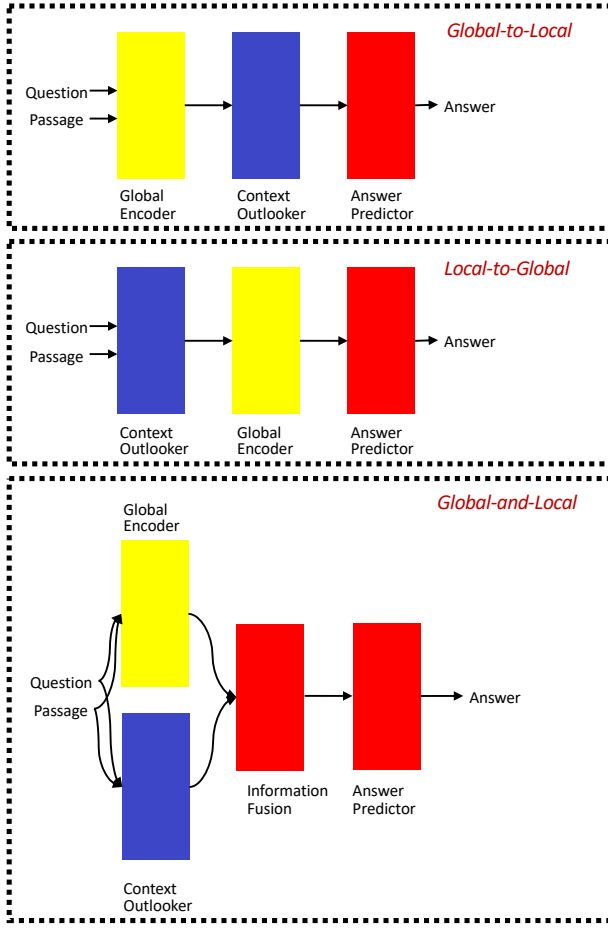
Global-to-Local

Question
Passage

Global Encoder

Context Outlooker

Answer Predictor

Answer

Local-to-Global

Question
Passage

Context Outlooker

Global Encoder

Answer Predictor

Answer

Global-and-Local

Global Encoder

Question
Passage

Information Fusion

Answer Predictor

Answer

Context Outlooker